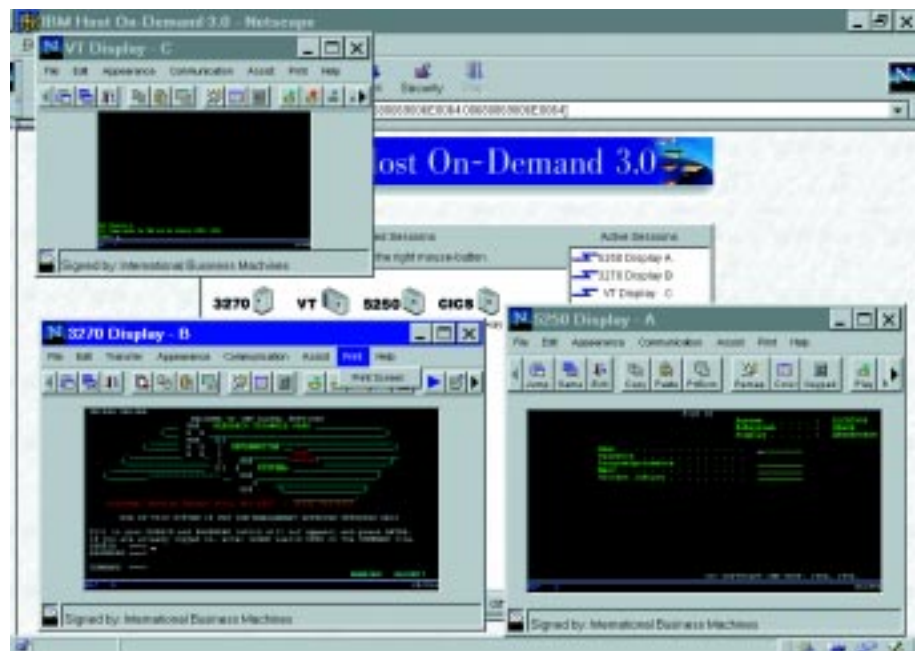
IBM Host On-Demand 3.0 - Netscape

VT Display - C

File Edit Appearance Communication Assist Print Help

Signed by: International Business Machines

Security

Host On-Demand 3.0

Active Sessions

the right mouse button.

5250 Display A

3270 Display B

VT Display C

3270 VT 5250 CICS

3270 Display - B

File Edit Transfer Appearance Communication Assist Print Help

Print Screen

Signed by: International Business Machines

5250 Display - A

File Edit Appearance Communication Assist Print Help

Jump Name Print Copy Paste Paste Macro Color Keypad Play

Signed by: International Business Machines